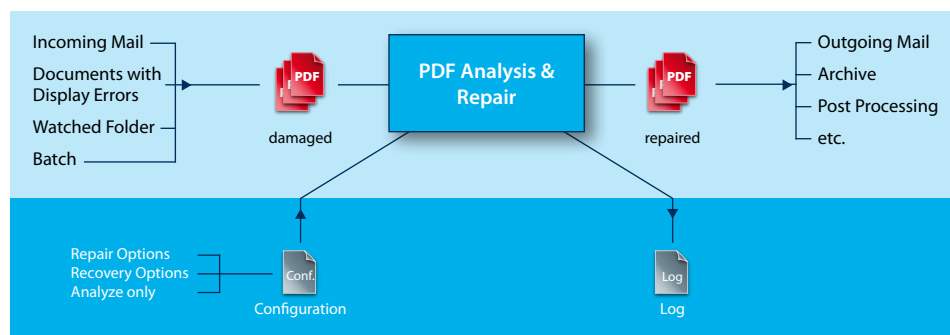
Incoming Mail
Documents with Display Errors
Watched Folder
Batch

PDF
damaged

PDF Analysis & Repair

PDF
repaired

Outgoing Mail
Archive
Post Processing
etc.

Repair Options
Recovery Options
Analyze only

Conf.
Configuration

Log
Log